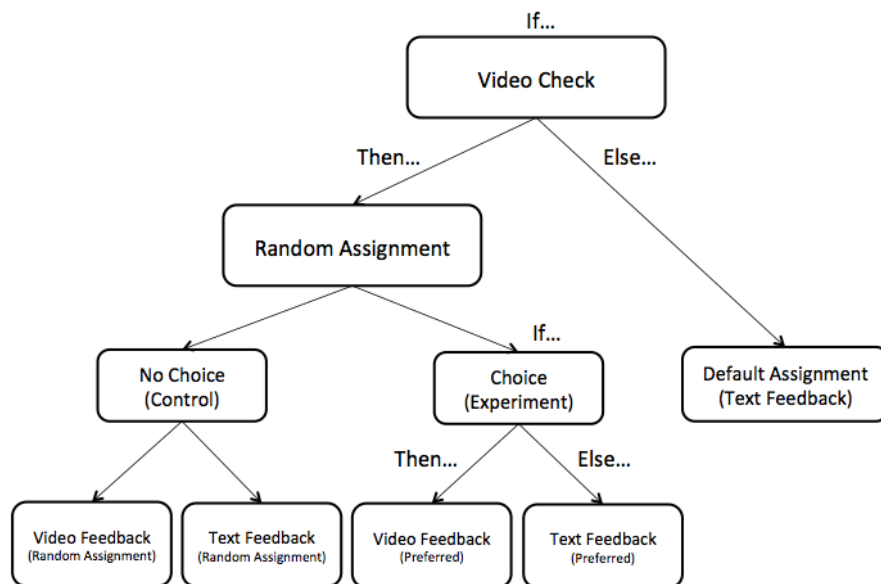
If...

Video Check

Then...

Else...

Random Assignment

If...

No Choice (Control)

Choice (Experiment)

Default Assignment (Text Feedback)

Then...

Else...

Video Feedback (Random Assignment)

Text Feedback (Random Assignment)

Video Feedback (Preferred)

Text Feedback (Preferred)